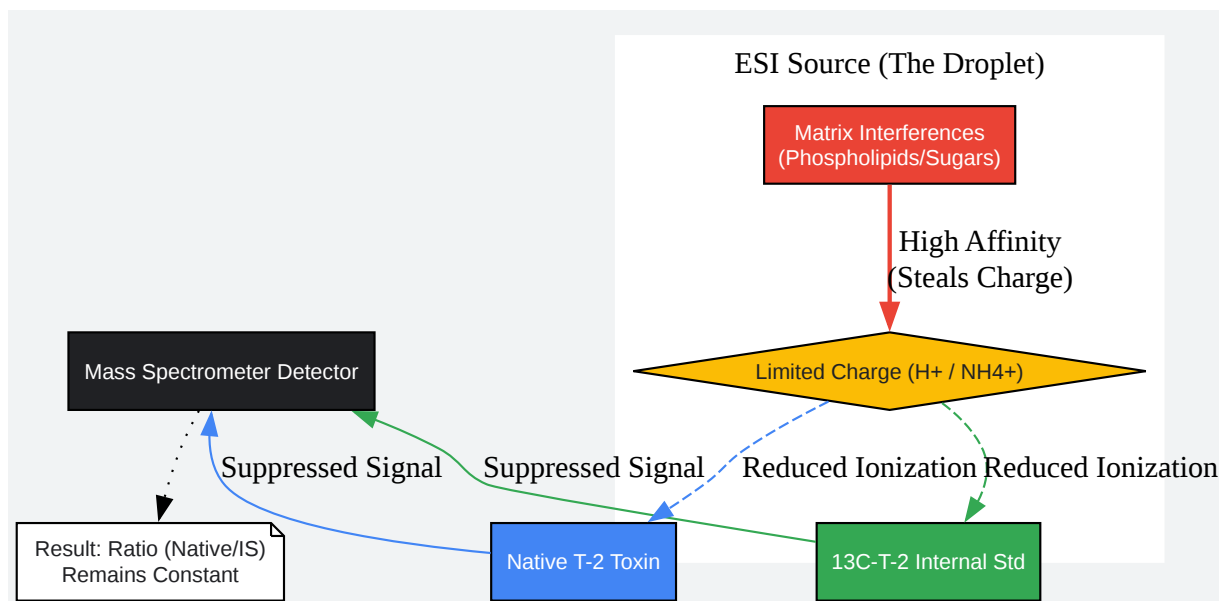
ESI Source (The Droplet)

Matrix Interferences (Phospholipids/Sugars)

High Affinity (Steals Charge)

Limited Charge (H+ / NH4+)

Mass Spectrometer Detector

Suppressed Signal

Suppressed Signal

Reduced Ionization

Reduced Ionization

Result: Ratio (Native/IS) Remains Constant

Native T-2 Toxin

13C-T-2 Internal Std